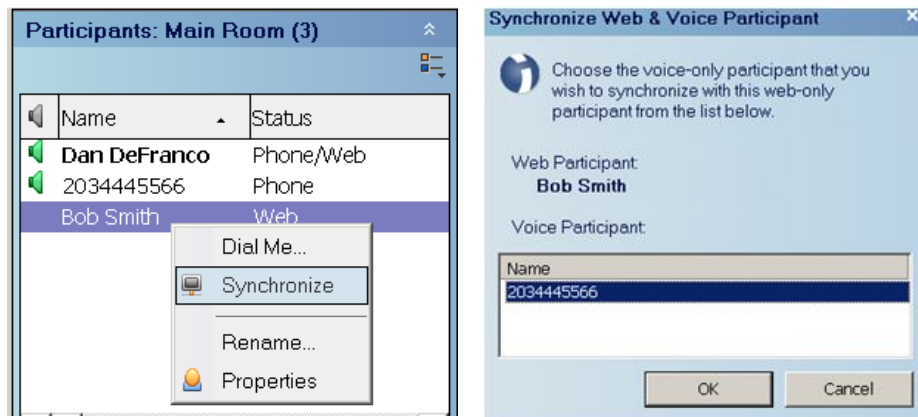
Participants: Main Room (3)

| | Name | Status |
|---|---|---|
| | Dan DeFranco | Phone/Web |
| | 2034445566 | Phone |
| | Bob Smith | Web |

Dial Me...
Synchronize
Rename...
Properties

Synchronize Web & Voice Participant

Choose the voice-only participant that you wish to synchronize with this web-only participant from the list below.

Web Participant:
Bob Smith

Voice Participant:

Name
2034445566

OK
Cancel